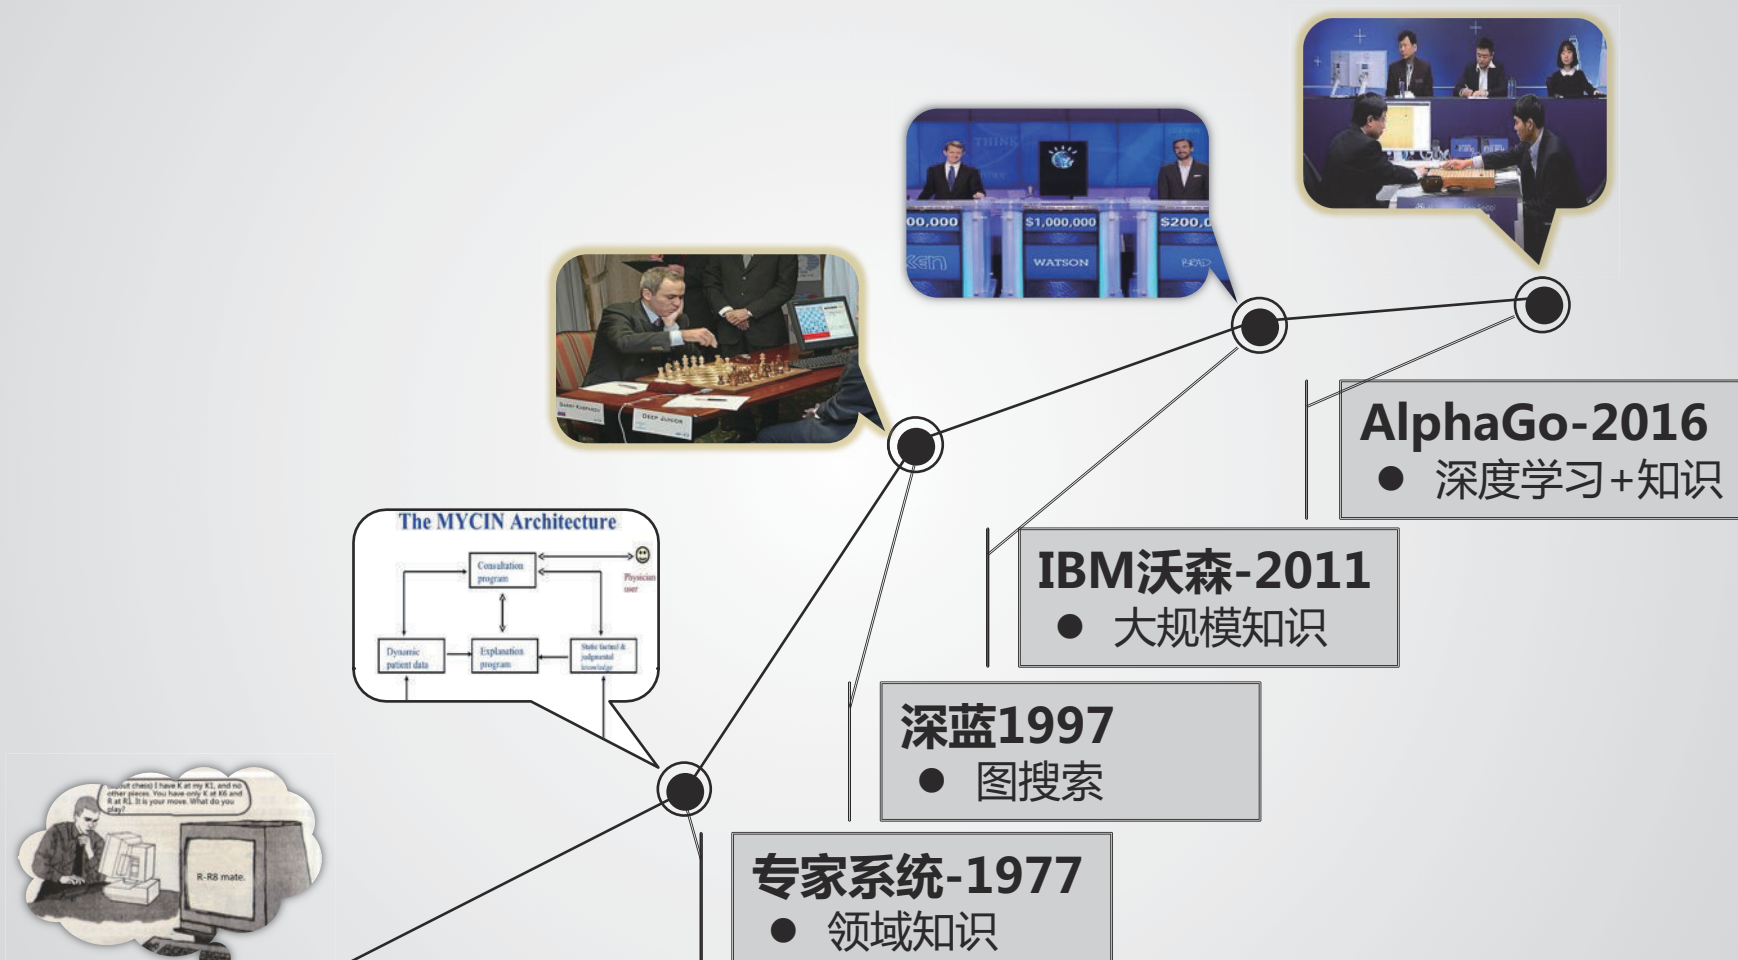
AlphaGo-2016
● 深度学习+知识

IBM沃森-2011
● 大规模知识

深蓝1997
● 图搜索

专家系统-1977
● 领域知识

The MYCIN Architecture

Consultation program

Physician user

Dynamic patient data

Explanation program

Static factual & judgmental knowledge

$1,000,000

WATSON

(about chess) I have K at my K1, and no other pieces. You have only K at K6 and R at R1. It is your move. What do you play?

R-R8 mate.